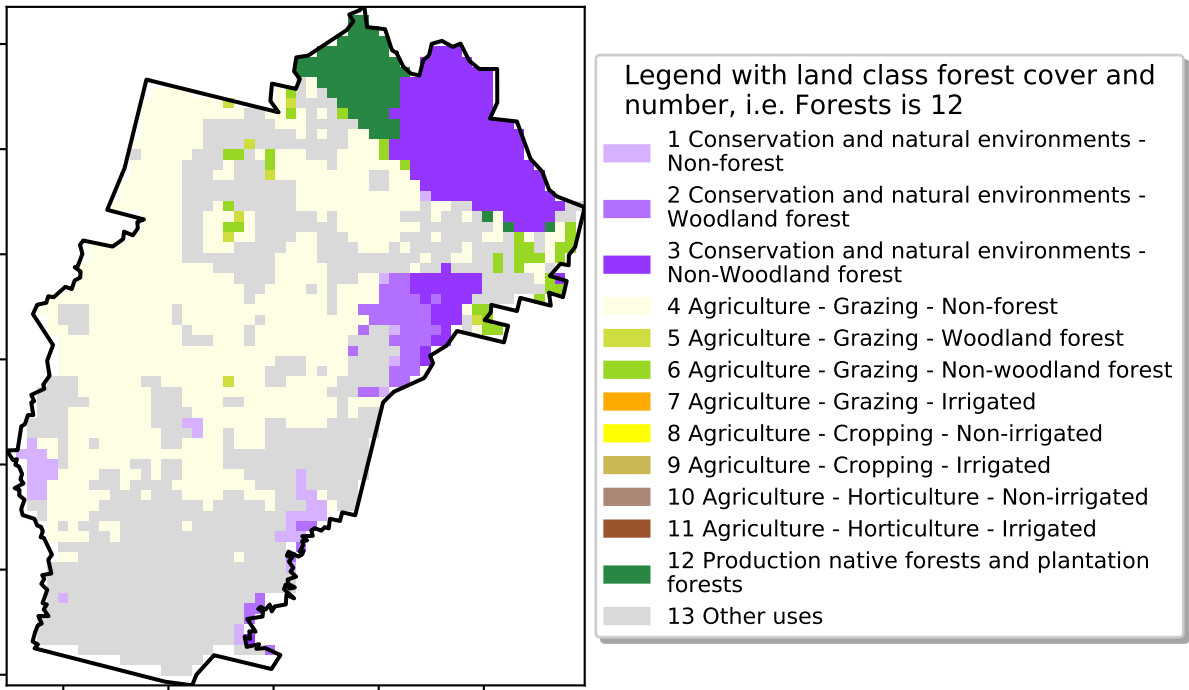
Legend with land class forest cover and number, i.e. Forests is 12

1 Conservation and natural environments - Non-forest

2 Conservation and natural environments - Woodland forest

3 Conservation and natural environments - Non-Woodland forest

4 Agriculture - Grazing - Non-forest

5 Agriculture - Grazing - Woodland forest

6 Agriculture - Grazing - Non-woodland forest

7 Agriculture - Grazing - Irrigated

8 Agriculture - Cropping - Non-irrigated

9 Agriculture - Cropping - Irrigated

10 Agriculture - Horticulture - Non-irrigated

11 Agriculture - Horticulture - Irrigated

12 Production native forests and plantation forests

13 Other uses